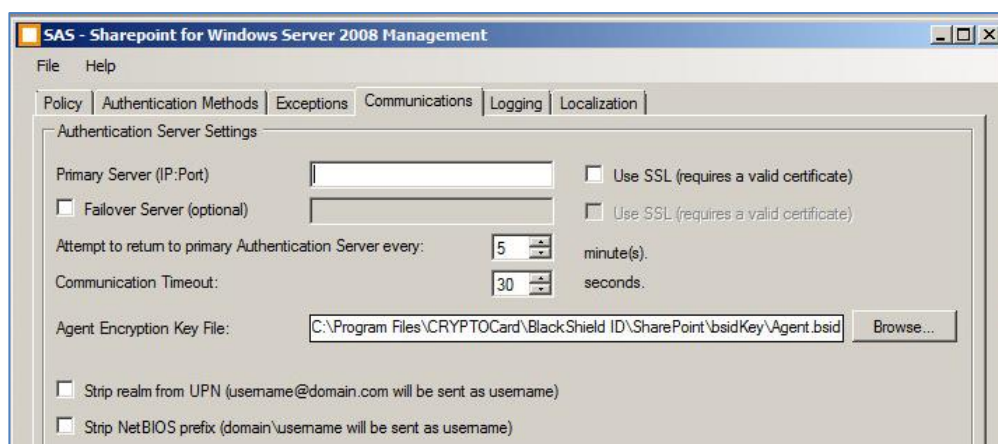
SAS - Sharepoint for Windows Server 2008 Management

File Help

Policy | Authentication Methods | Exceptions | Communications | Logging | Localization

Authentication Server Settings

Primary Server (IP:Port)

Use SSL (requires a valid certificate)

Failover Server (optional)

Use SSL (requires a valid certificate)

Attempt to return to primary Authentication Server every: 5 minute(s).

Communication Timeout: 30 seconds.

Agent Encryption Key File: C:\Program Files\CRYPTOCard\BlackShield ID\SharePoint\bsidKey\Agent.bsid Browse...

Strip realm from UPN (username@domain.com will be sent as username)

Strip NetBIOS prefix (domain\username will be sent as username)